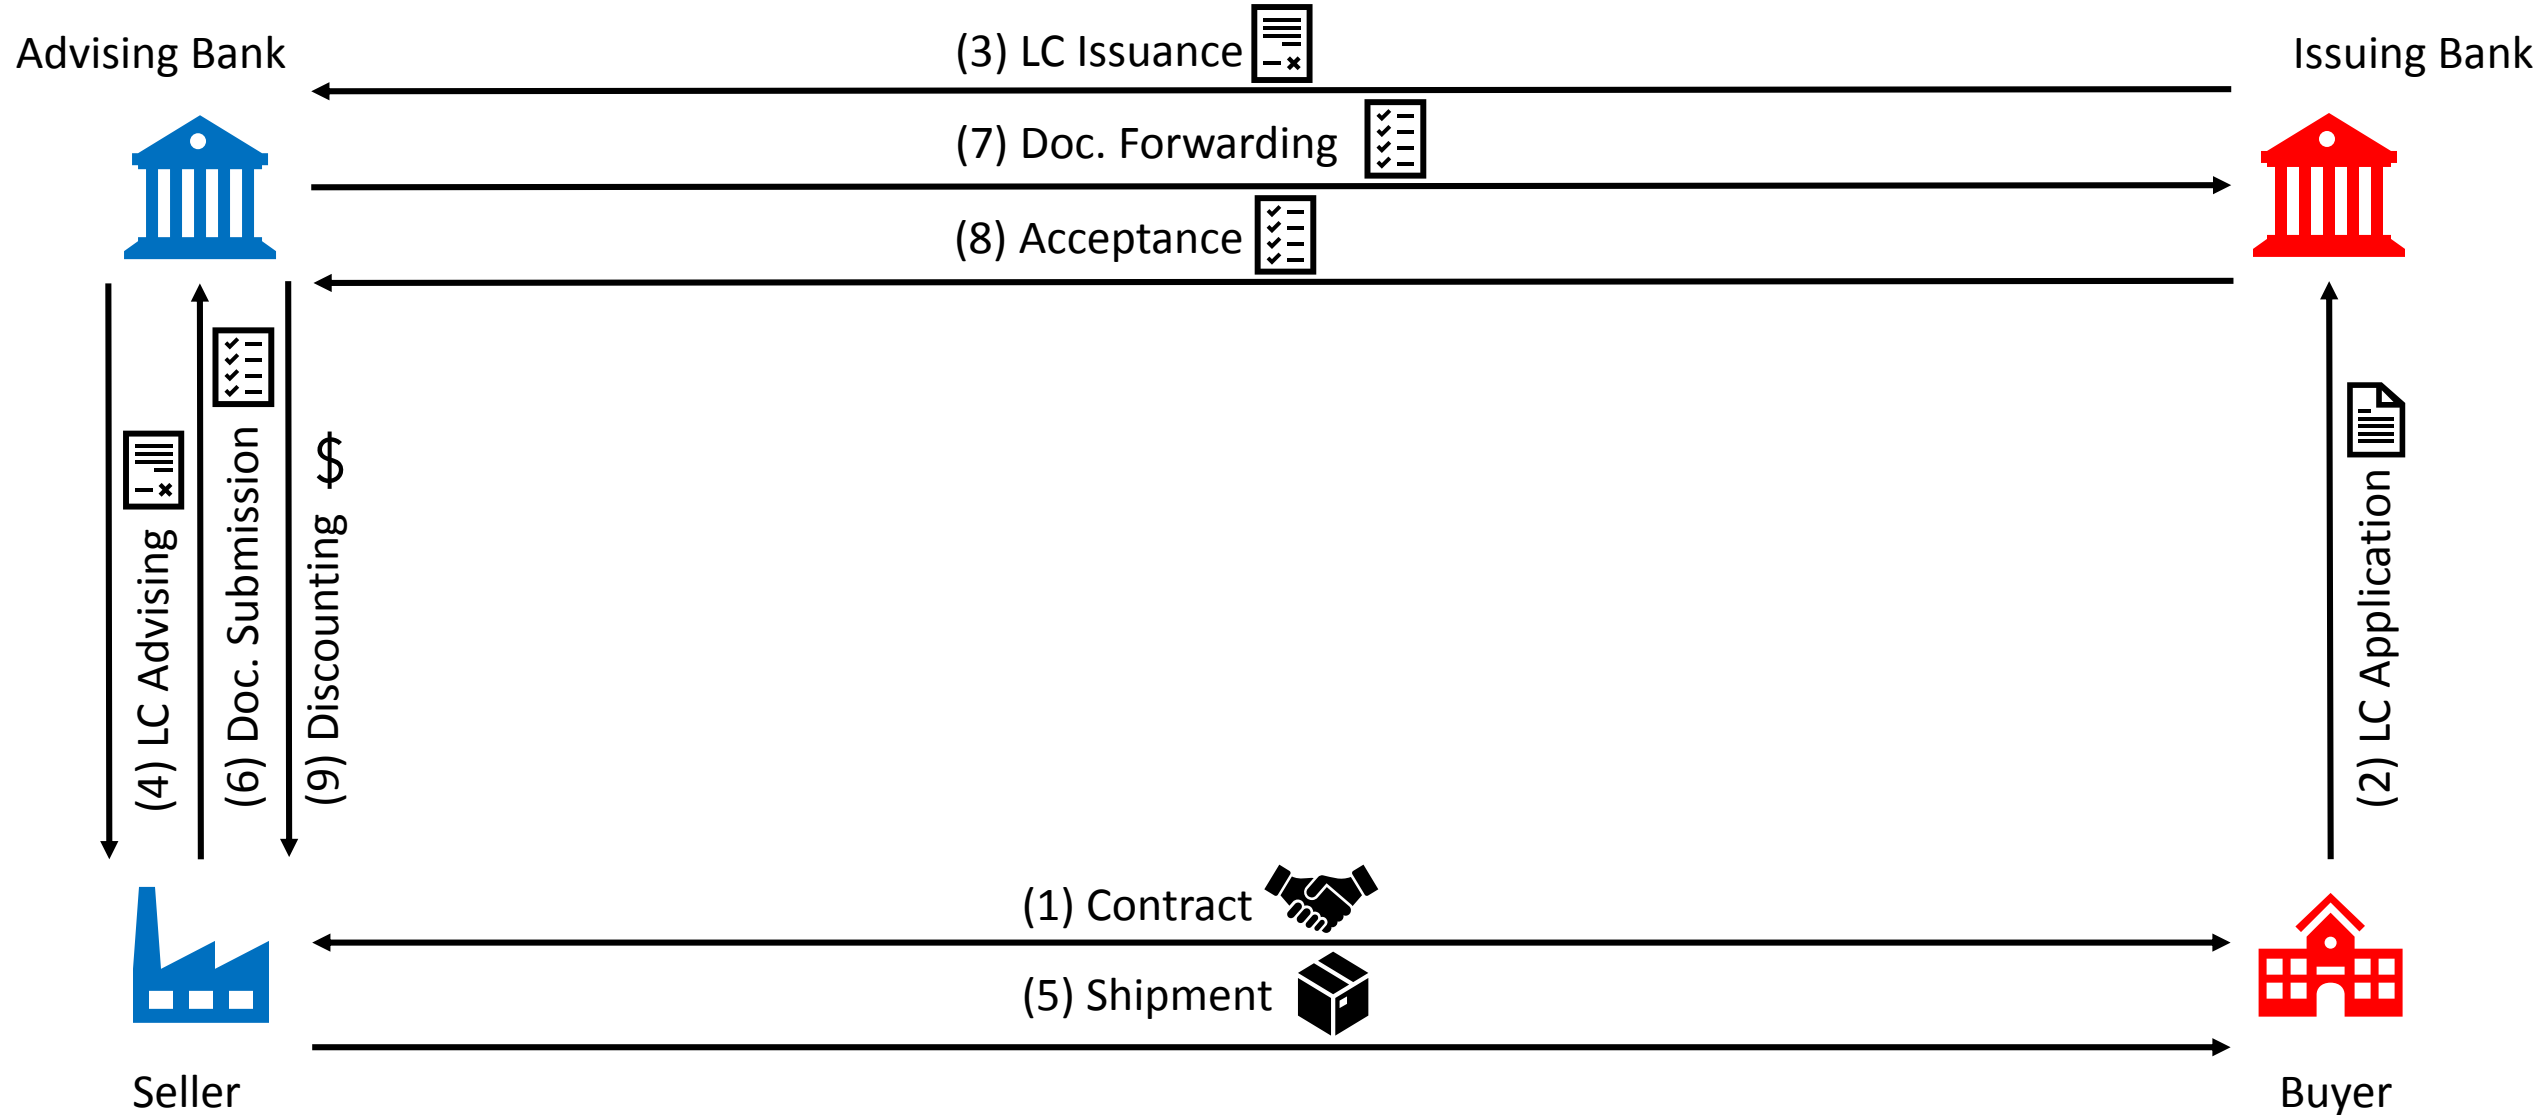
Advising Bank

(3) LC Issuance

Issuing Bank

(7) Doc. Forwarding

(8) Acceptance

(4) LC Advising

(6) Doc. Submission

(9) Discounting $

(2) LC Application

(1) Contract

(5) Shipment

Seller

Buyer